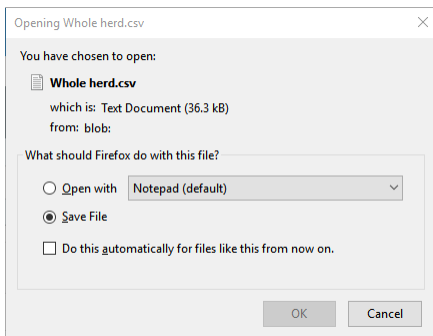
Opening Whole herd.csv

You have chosen to open:

Whole herd.csv

which is: Text Document (36.3 kB)

from: blob:

What should Firefox do with this file?

Open with Notepad (default)

Save File

Do this automatically for files like this from now on.

OK Cancel